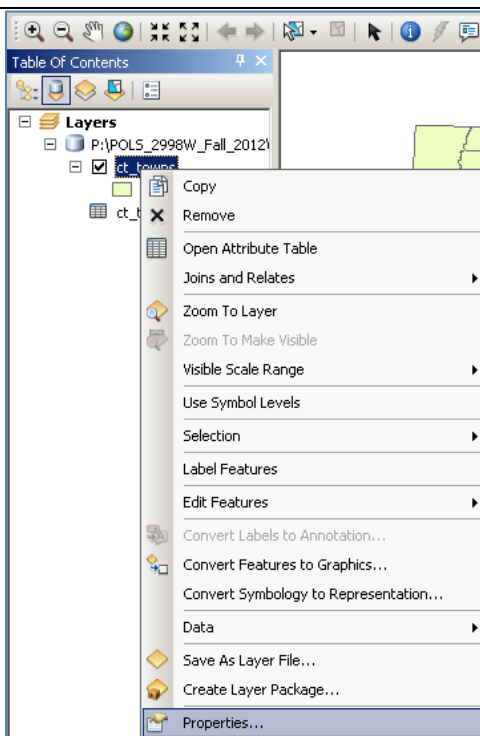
Table Of Contents

Layers

P:\POLS_2998W_Fall_2012\

ct_towns

ct_t

Copy

Remove

Open Attribute Table

Joins and Relates

Zoom To Layer

Zoom To Make Visible

Visible Scale Range

Use Symbol Levels

Selection

Label Features

Edit Features

Convert Labels to Annotation...

Convert Features to Graphics...

Convert Symbology to Representation...

Data

Save As Layer File...

Create Layer Package...

Properties...